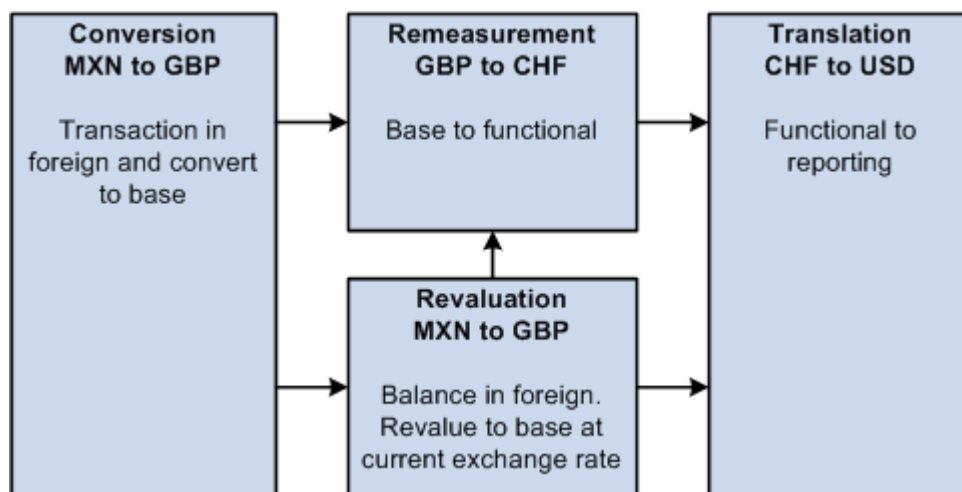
Conversion
MXN to GBP

Transaction in foreign and convert to base

Remeasurement
GBP to CHF

Base to functional

Translation
CHF to USD

Functional to reporting

Revaluation
MXN to GBP

Balance in foreign. Revalue to base at current exchange rate